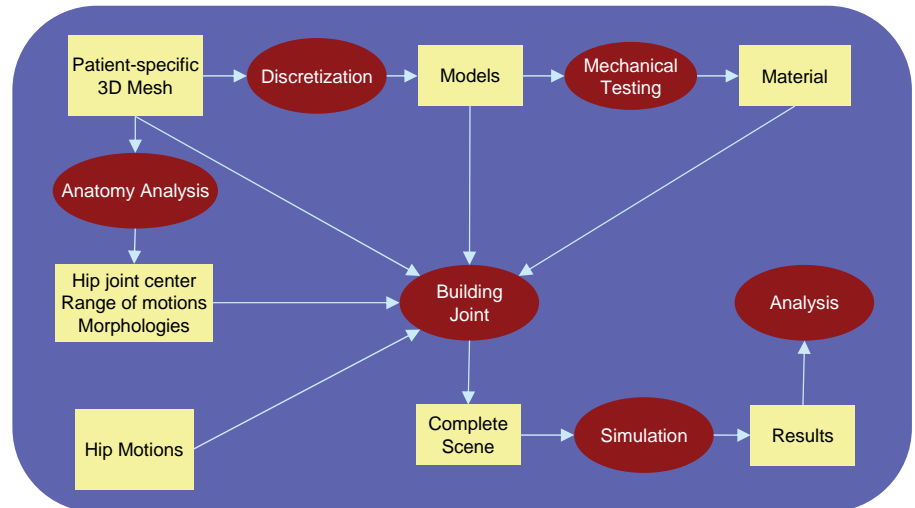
Patient-specific 3D Mesh

Discretization

Models

Mechanical Testing

Material

Anatomy Analysis

Hip joint center
Range of motions
Morphologies

Building Joint

Analysis

Hip Motions

Complete Scene

Simulation

Results